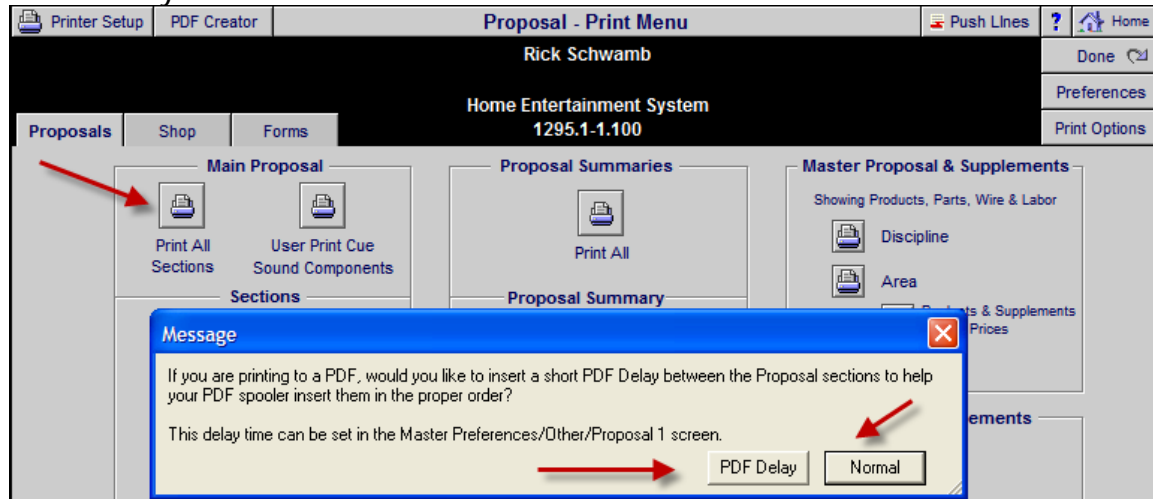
Printer Setup | PDF Creator | Proposal - Print Menu | Push Lines | ? | Home

Rick Schwamb

Done

Home Entertainment System
1295.1-1.100

Preferences

Proposals | Shop | Forms

Print Options

Main Proposal

Print All Sections

User Print Cue Sound Components

Sections

Proposal Summaries

Print All

Proposal Summary

Master Proposal & Supplements

Showing Products, Parts, Wire & Labor

Discipline

Area

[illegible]ts & Supplements
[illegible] Prices

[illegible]ements

Message

If you are printing to a PDF, would you like to insert a short PDF Delay between the Proposal sections to help your PDF spooler insert them in the proper order?

This delay time can be set in the Master Preferences/Other/Proposal 1 screen.

PDF Delay | Normal